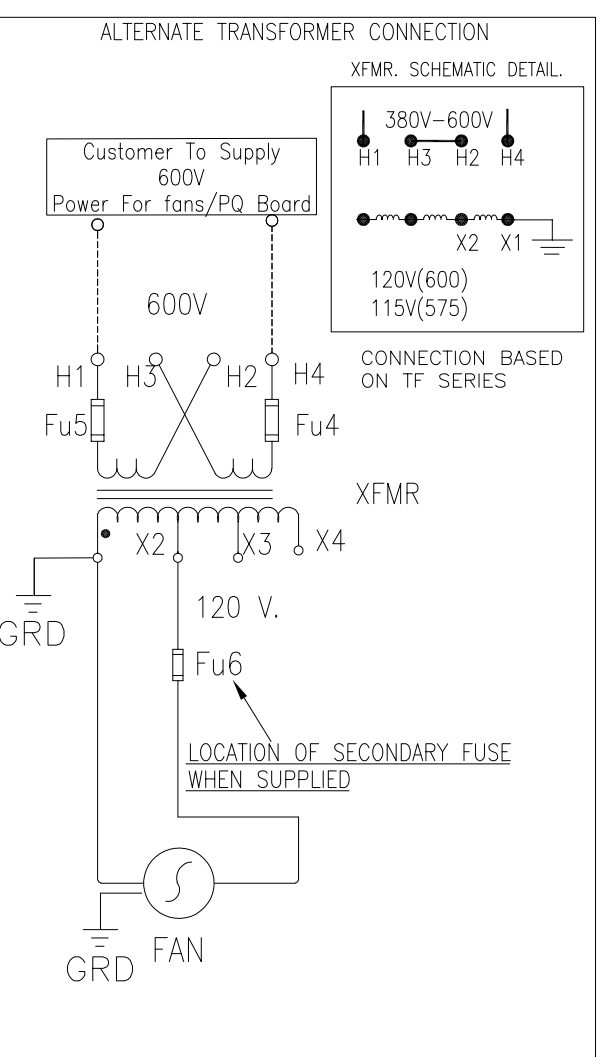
ALTERNATE TRANSFORMER CONNECTION

XFMR. SCHEMATIC DETAIL.

380V–600V

H1 H3 H2 H4

X2 X1

120V(600)
115V(575)

CONNECTION BASED ON TF SERIES

Customer To Supply
600V
Power For fans/PQ Board

600V

H1 H3 H2 H4

Fu5 Fu4

XFMR

X2 X3 X4

GRD

120 V.

Fu6

LOCATION OF SECONDARY FUSE WHEN SUPPLIED

GRD FAN